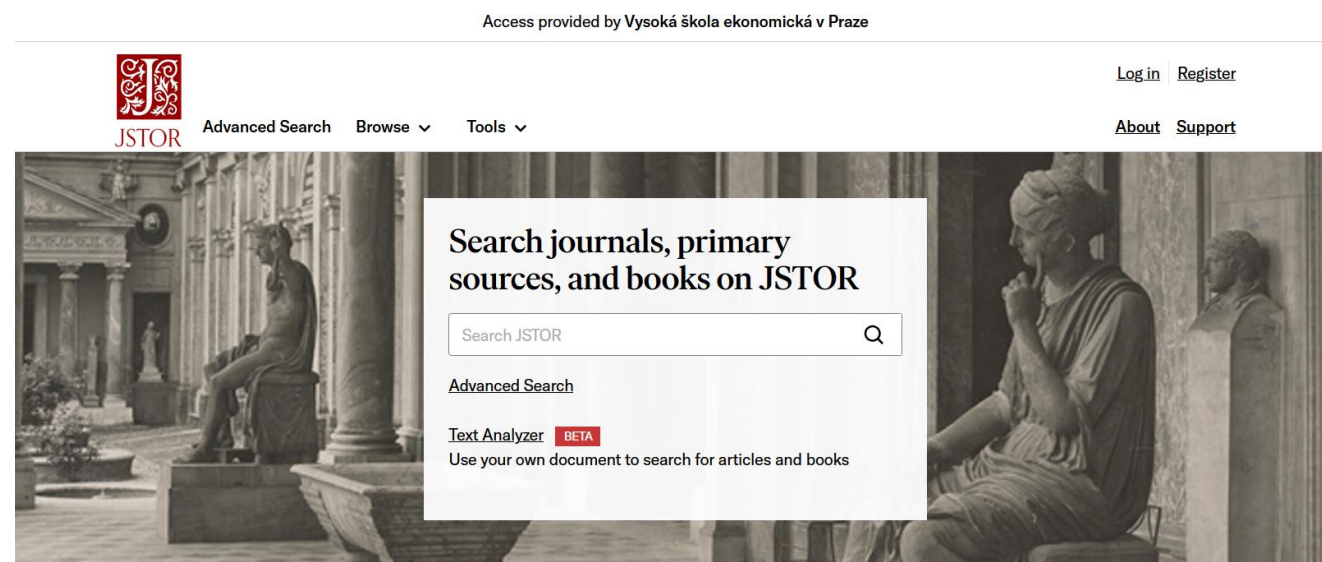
Access provided by Vysoká škola ekonomická v Praze

JSTOR

Advanced Search Browse Tools

Log in Register

About Support

Search journals, primary sources, and books on JSTOR

Search JSTOR

Advanced Search

Text Analyzer BETA

Use your own document to search for articles and books